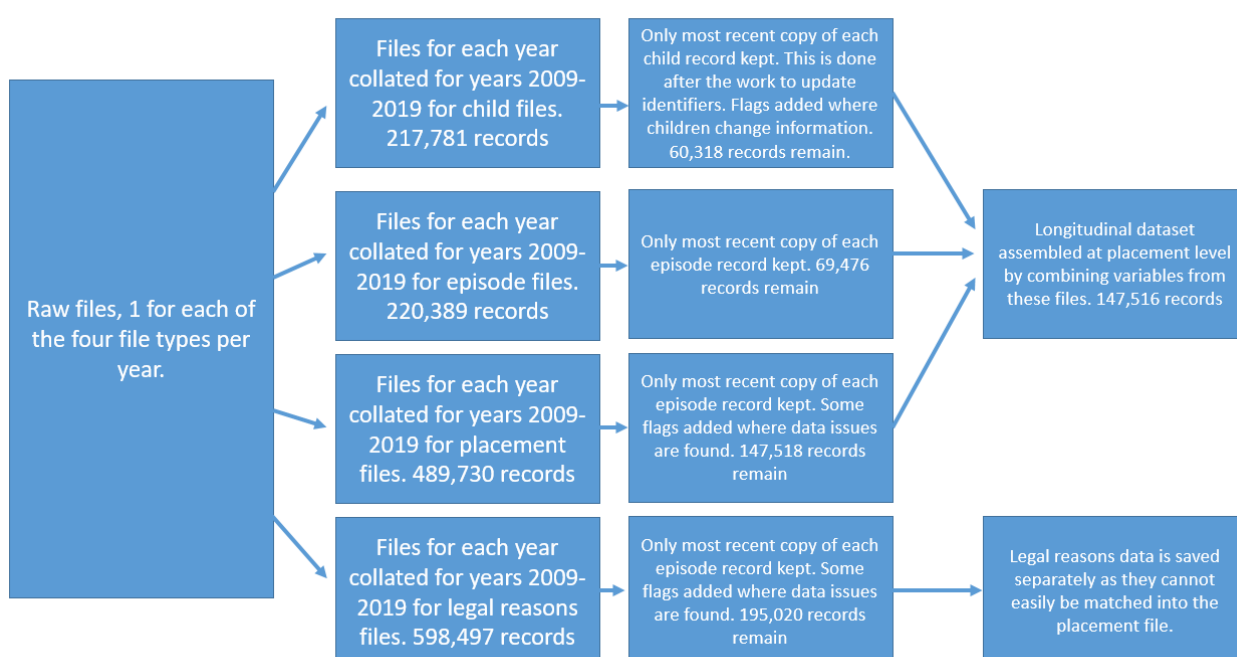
Raw files, 1 for each of the four file types per year.

Files for each year collated for years 2009-2019 for child files. 217,781 records

Only most recent copy of each child record kept. This is done after the work to update identifiers. Flags added where children change information. 60,318 records remain.

Files for each year collated for years 2009-2019 for episode files. 220,389 records

Only most recent copy of each episode record kept. 69,476 records remain

Files for each year collated for years 2009-2019 for placement files. 489,730 records

Only most recent copy of each episode record kept. Some flags added where data issues are found. 147,518 records remain

Files for each year collated for years 2009-2019 for legal reasons files. 598,497 records

Only most recent copy of each episode record kept. Some flags added where data issues are found. 195,020 records remain

Longitudinal dataset assembled at placement level by combining variables from these files. 147,516 records

Legal reasons data is saved separately as they cannot easily be matched into the placement file.